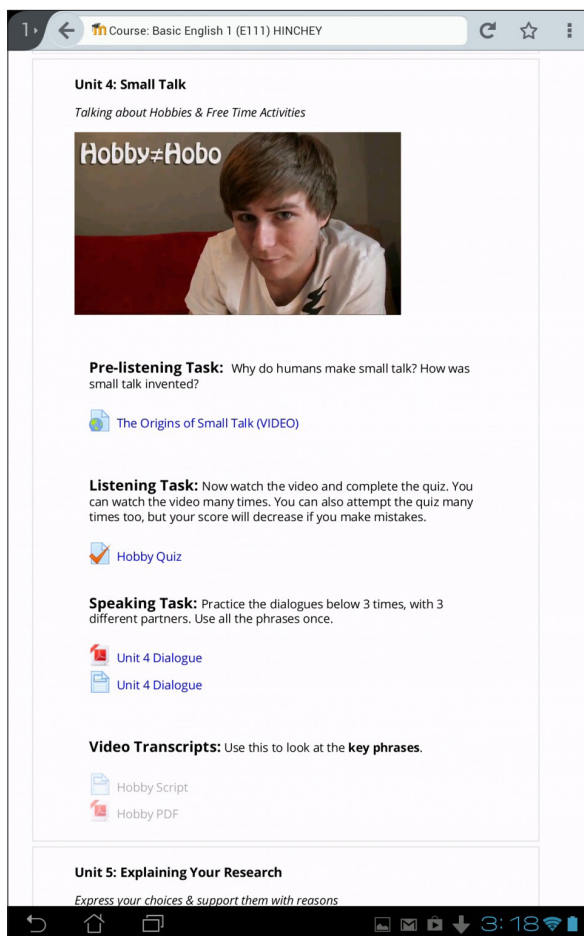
1

Course: Basic English 1 (E111) HINCHEY

Unit 4: Small Talk

Talking about Hobbies & Free Time Activities

Hobby≠Hobo

Pre-listening Task: Why do humans make small talk? How was small talk invented?

The Origins of Small Talk (VIDEO)

Listening Task: Now watch the video and complete the quiz. You can watch the video many times. You can also attempt the quiz many times too, but your score will decrease if you make mistakes.

Hobby Quiz

Speaking Task: Practice the dialogues below 3 times, with 3 different partners. Use all the phrases once.

Unit 4 Dialogue

Unit 4 Dialogue

Video Transcripts: Use this to look at the key phrases.

Hobby Script

Hobby PDF

Unit 5: Explaining Your Research

Express your choices & support them with reasons

3:18